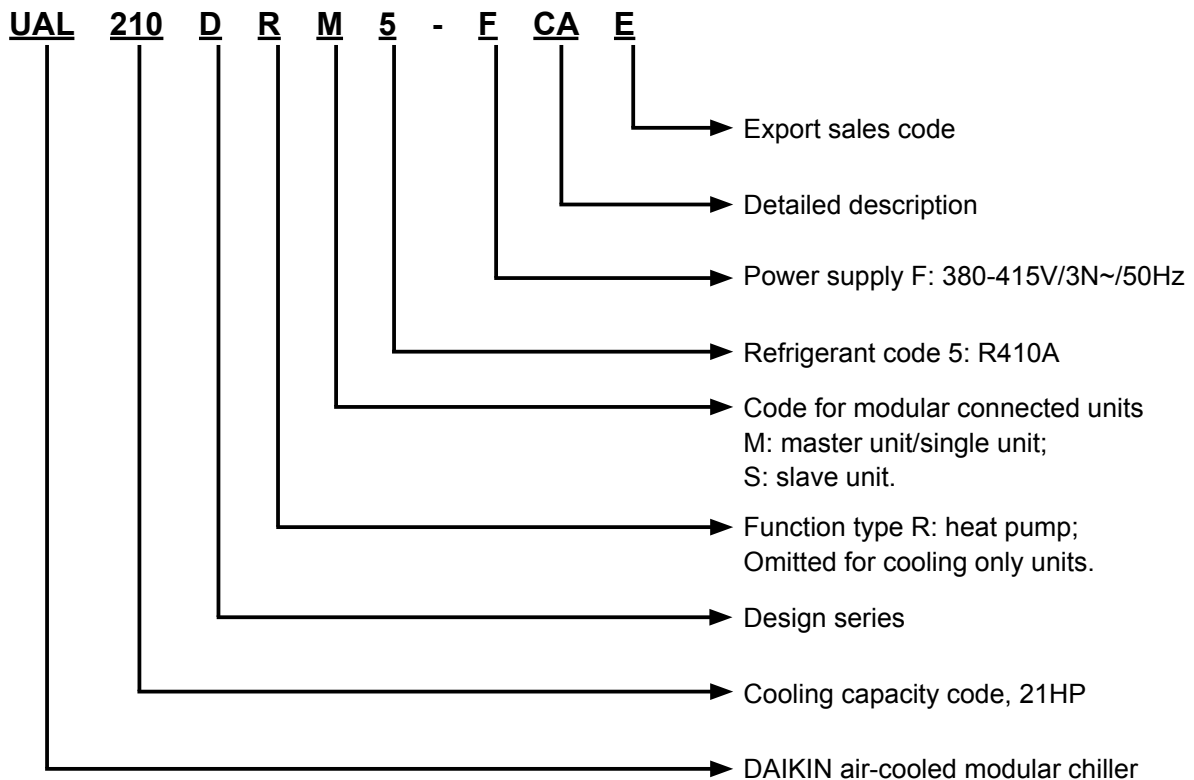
UAL 210 D R M 5 - F CA E

Export sales code

Detailed description

Power supply F: 380-415V/3N~/50Hz

Refrigerant code 5: R410A

Code for modular connected units
M: master unit/single unit;
S: slave unit.

Function type R: heat pump;
Omitted for cooling only units.

Design series

Cooling capacity code, 21HP

DAIKIN air-cooled modular chiller